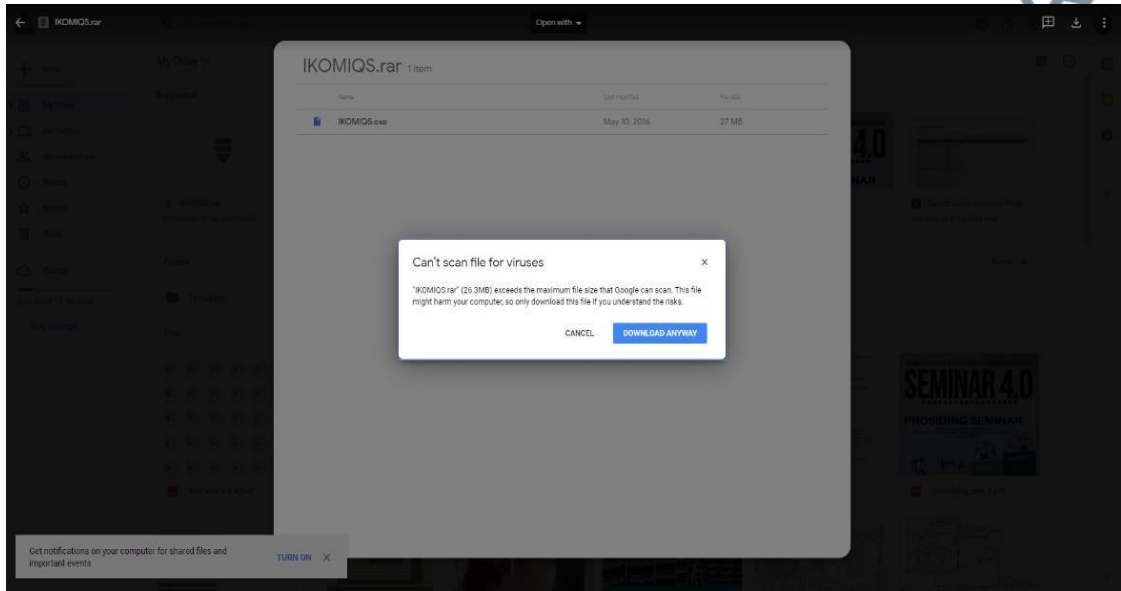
IKOMIQS.rar

Open with

My Drive

IKOMIQS.rar 1 item

Name | Last modified | File size

IKOMIQS.exe | May 10, 2016 | 27 MB

Can't scan file for viruses

"IKOMIQS.rar" (26.3MB) exceeds the maximum file size that Google can scan. This file might harm your computer, so only download this file if you understand the risks.

CANCEL DOWNLOAD ANYWAY

SEMINAR 4.0

PROSIDING SEMINAR

Get notifications on your computer for shared files and important events

TURN ON